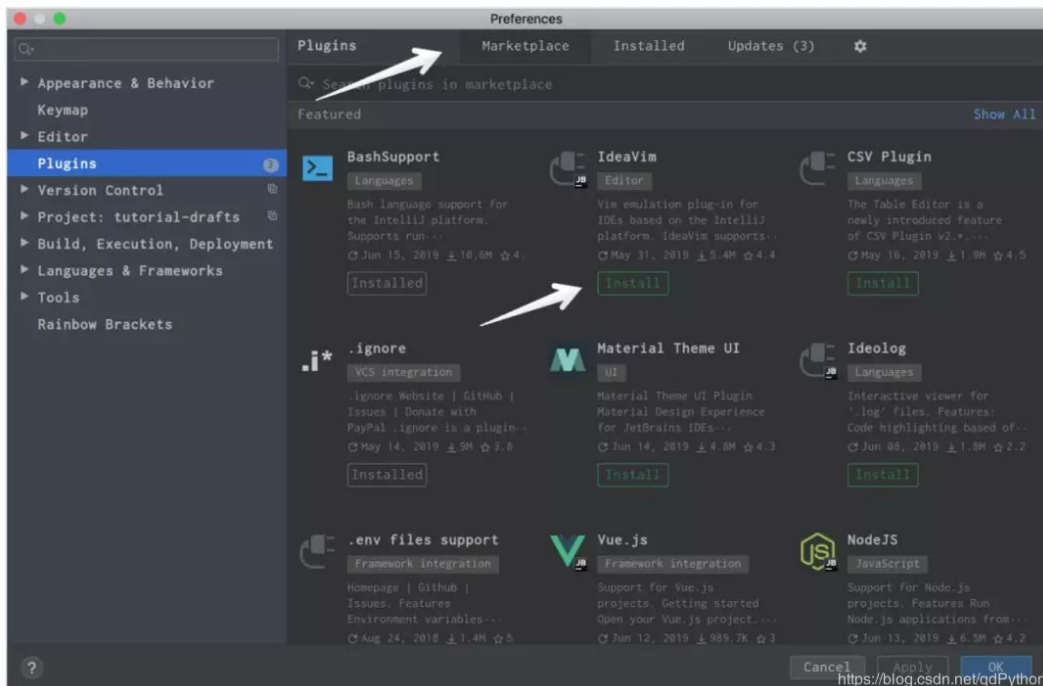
Preferences

Appearance & Behavior
Keymap
Editor
Plugins
Version Control
Project: tutorial-drafts
Build, Execution, Deployment
Languages & Frameworks
Tools
Rainbow Brackets

Plugins Marketplace Installed Updates (3)

Search plugins in marketplace

Featured Show All

BashSupport
Languages
Bash language support for the IntelliJ platform. Supports run···
Jun 15, 2019 10.6M 4.
Installed

IdeaVim
Editor
Vim emulation plug-in for IDEs based on the IntelliJ platform. IdeaVim supports···
May 31, 2019 5.4M 4.4
Install

CSV Plugin
Languages
The Table Editor is a newly introduced feature of CSV Plugin v2.*.···
May 16, 2019 1.9M 4.5
Install

.ignore
VCS integration
.ignore Website | GitHub | Issues | Donate with PayPal .ignore is a plugin···
May 14, 2019 9M 3.8
Installed

Material Theme UI
UI
Material Theme UI Plugin Material Design Experience for JetBrains IDEs···
Jun 14, 2019 4.8M 4.3
Install

Ideolog
Languages
Interactive viewer for '.log' files. Features: Code highlighting based of···
Jun 08, 2019 1.8M 2.2
Install

.env files support
Framework integration
Homepage | Github | Issues. Features Environment variables···
Aug 24, 2018 1.4M 5

Vue.js
Framework integration
Support for Vue.js projects. Getting started Open your Vue.js project.···
Jun 12, 2019 989.7K 3

NodeJS
JavaScript
Support for Node.js projects. Features Run Node.js applications from···
Jun 13, 2019 6.5M 4.2

?
Cancel Apply OK
https://blog.csdn.net/qdPython